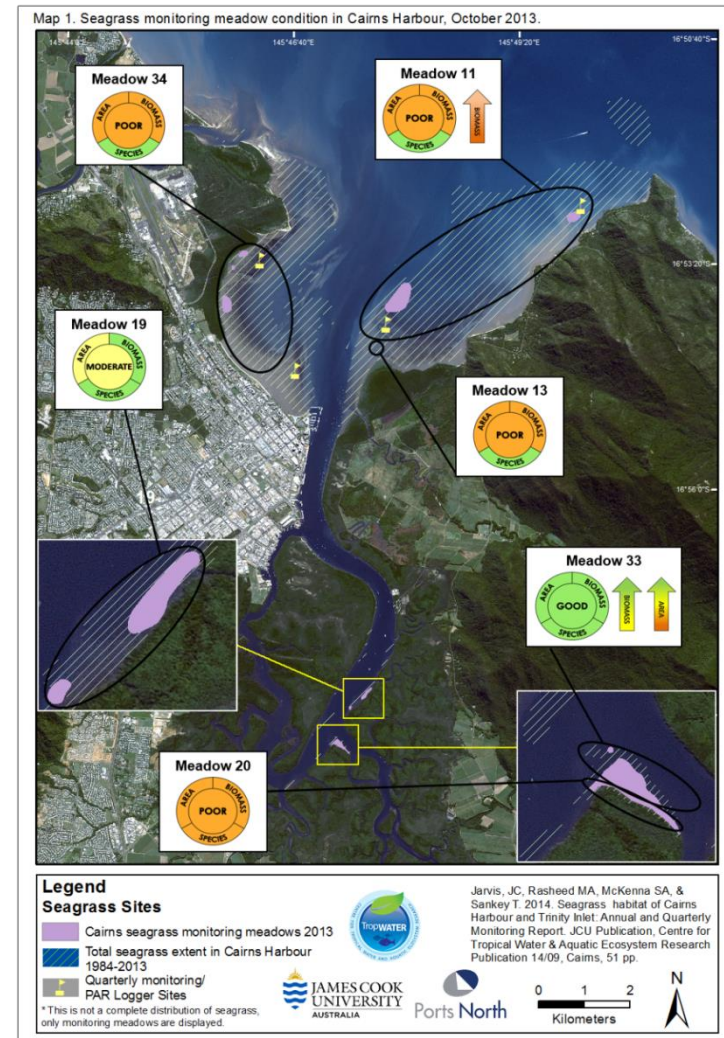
Map 1. Seagrass monitoring meadow condition in Cairns Harbour, October 2013.

145°44'0"E
145°46'40"E
145°49'20"E
16°50'40"S
16°53'20"S
16°56'0"S

Meadow 34
AREA BIOMASS POOR SPECIES

Meadow 11
AREA BIOMASS POOR SPECIES
BIOMASS

Meadow 19
AREA BIOMASS MODERATE SPECIES

Meadow 13
AREA BIOMASS POOR SPECIES

Meadow 33
AREA BIOMASS GOOD SPECIES
BIOMASS
AREA

Meadow 20
AREA BIOMASS POOR SPECIES

Legend
Seagrass Sites
Cairns seagrass monitoring meadows 2013
Total seagrass extent in Cairns Harbour 1984-2013
Quarterly monitoring/ PAR Logger Sites
* This is not a complete distribution of seagrass, only monitoring meadows are displayed.

TropWATER

JAMES COOK UNIVERSITY AUSTRALIA

Ports North

Jarvis, JC, Rasheed MA, McKenna SA, & Sankey T. 2014. Seagrass habitat of Cairns Harbour and Trinity Inlet: Annual and Quarterly Monitoring Report. JCU Publication, Centre for Tropical Water & Aquatic Ecosystem Research Publication 14/09, Cairns, 51 pp.

0 1 2
Kilometers
N